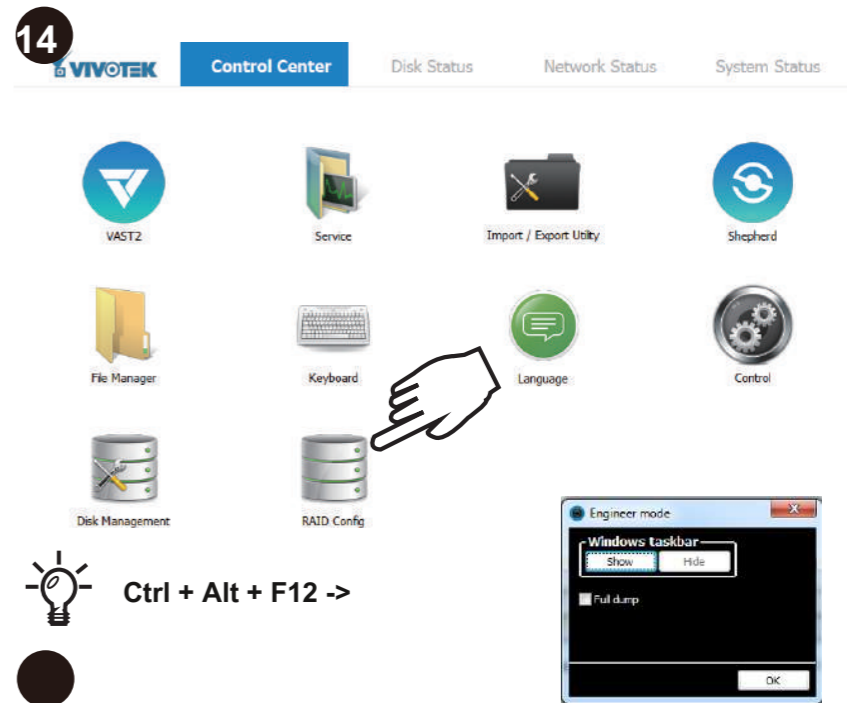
14

VIVOTEK

Control Center

Disk Status

Network Status

System Status

VAST2

Service

Import / Export Utility

Shepherd

File Manager

Keyboard

Language

Control

Disk Management

RAID Config

Ctrl + Alt + F12 ->

Engineer mode

X

Windows taskbar

Show

Hide

Full dump

OK